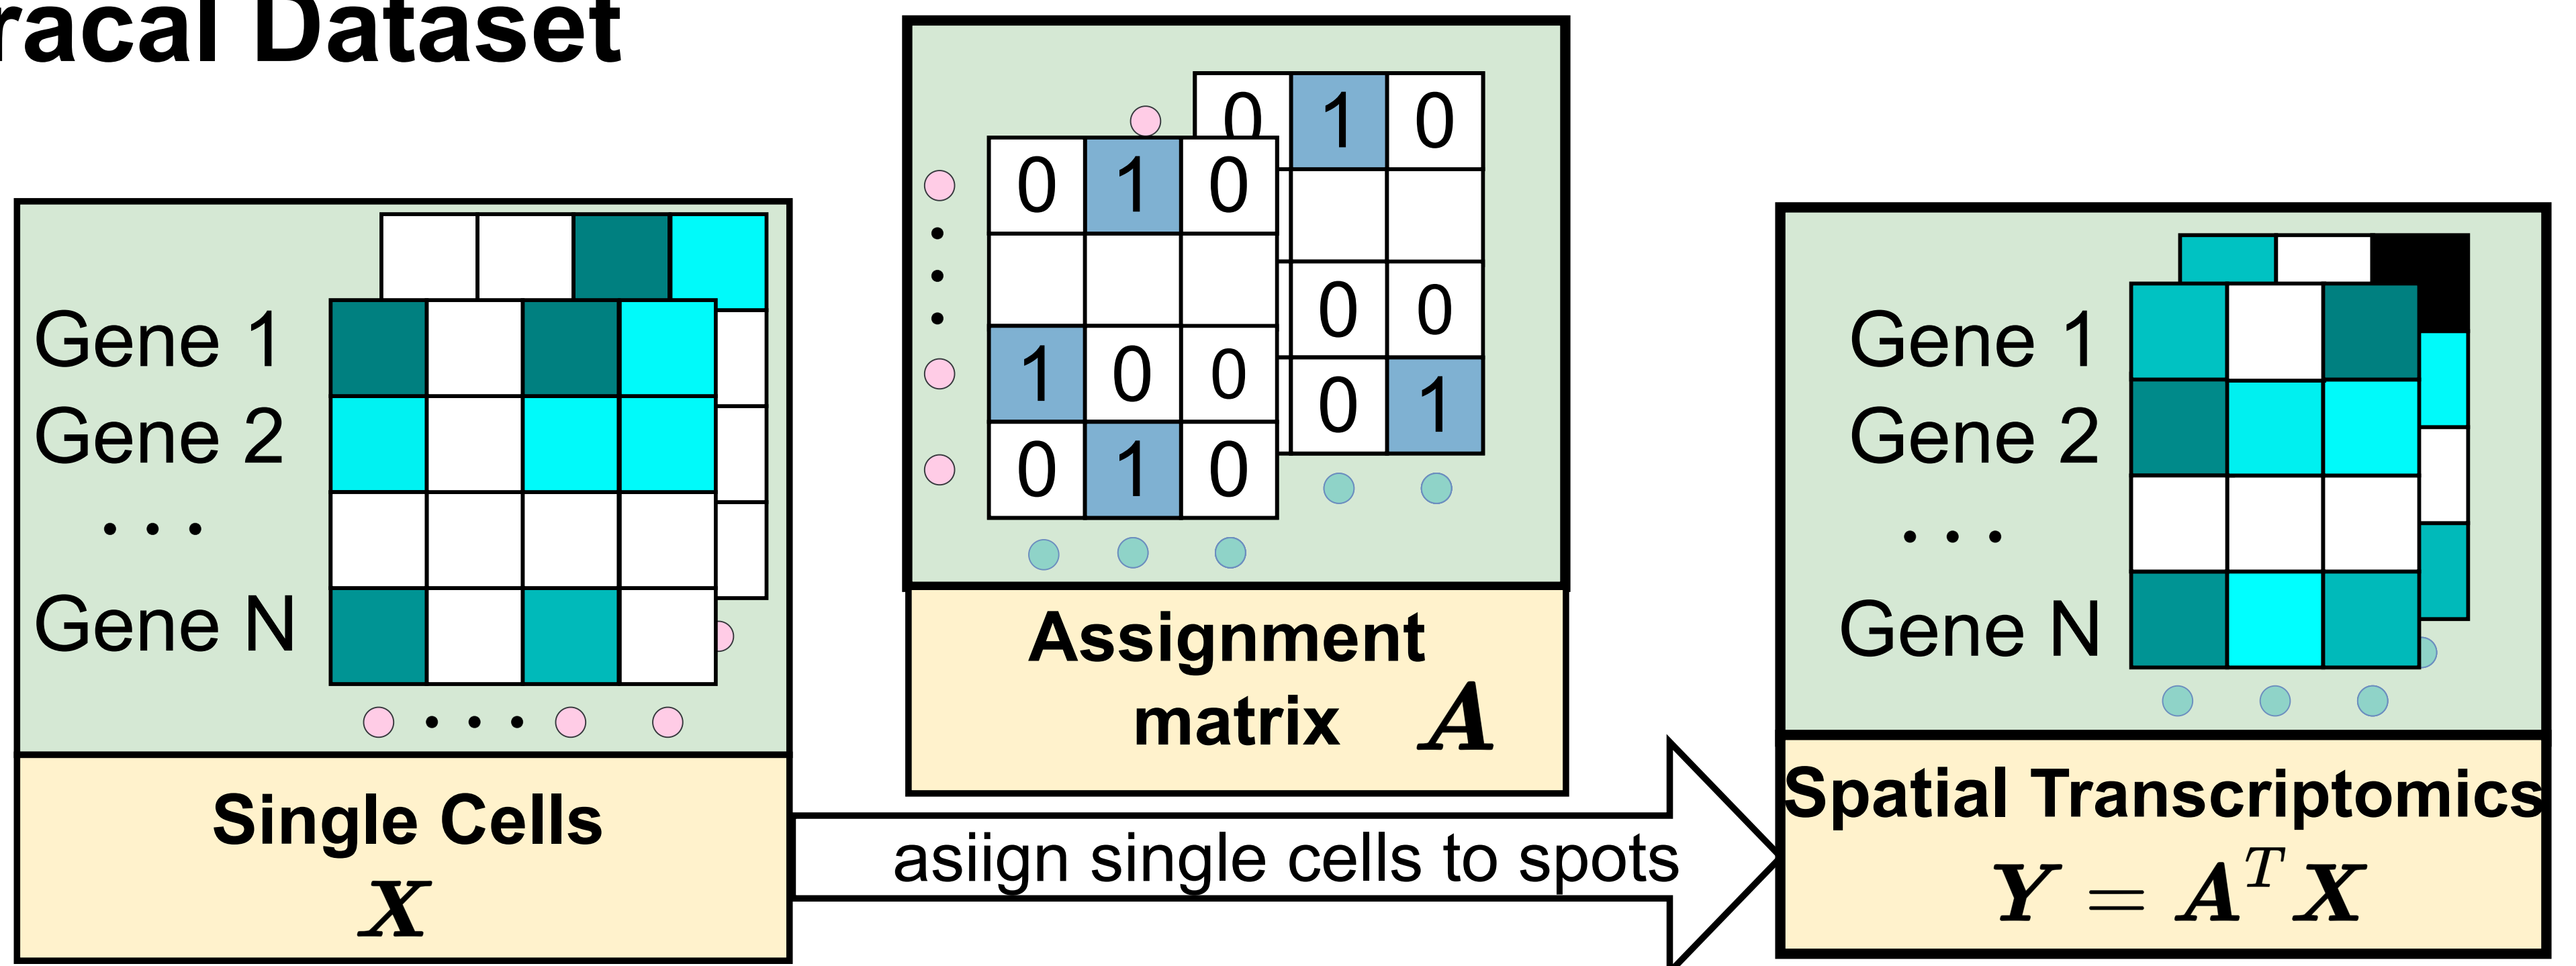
racal Dataset

Gene 1
Gene 2
. . .
Gene N

. . .

Single Cells
$\boldsymbol{X}$

0 1 0
0 1 0
1 0 0
0 1 0
0 0
0 1

Assignment matrix $\boldsymbol{A}$

asiign single cells to spots

Gene 1
Gene 2
. . .
Gene N

Spatial Transcriptomics
$\boldsymbol{Y} = \boldsymbol{A}^T \boldsymbol{X}$